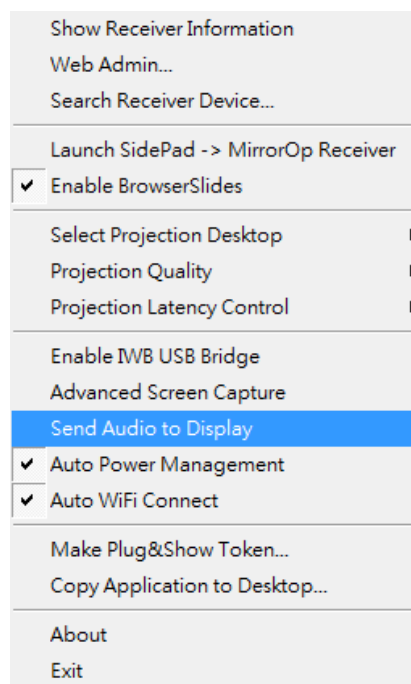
Show Receiver Information
Web Admin...
Search Receiver Device...

Launch SidePad -> MirrorOp Receiver
✔ Enable BrowserSlides

Select Projection Desktop
Projection Quality
Projection Latency Control

Enable IWB USB Bridge
Advanced Screen Capture
Send Audio to Display
✔ Auto Power Management
✔ Auto WiFi Connect

Make Plug&Show Token...
Copy Application to Desktop...

About
Exit